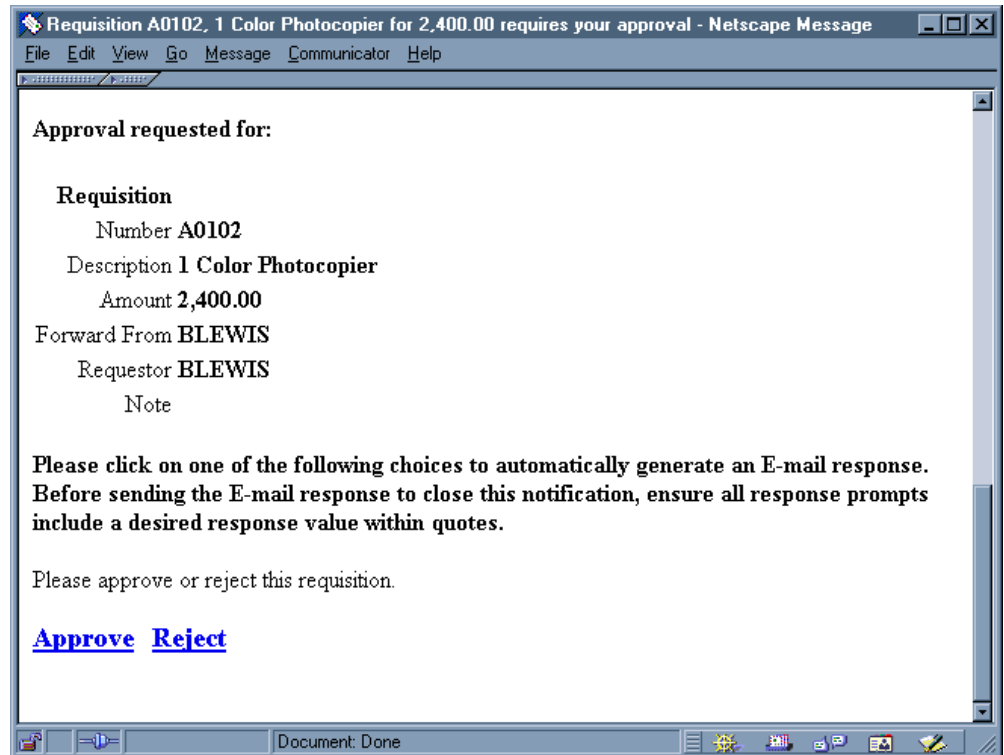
Requisition A0102, 1 Color Photocopier for 2,400.00 requires your approval - Netscape Message

File Edit View Go Message Communicator Help

Approval requested for:

Requisition

Number A0102

Description 1 Color Photocopier

Amount 2,400.00

Forward From BLEWIS

Requestor BLEWIS

Note

Please click on one of the following choices to automatically generate an E-mail response. Before sending the E-mail response to close this notification, ensure all response prompts include a desired response value within quotes.

Please approve or reject this requisition.

Approve Reject

Document: Done